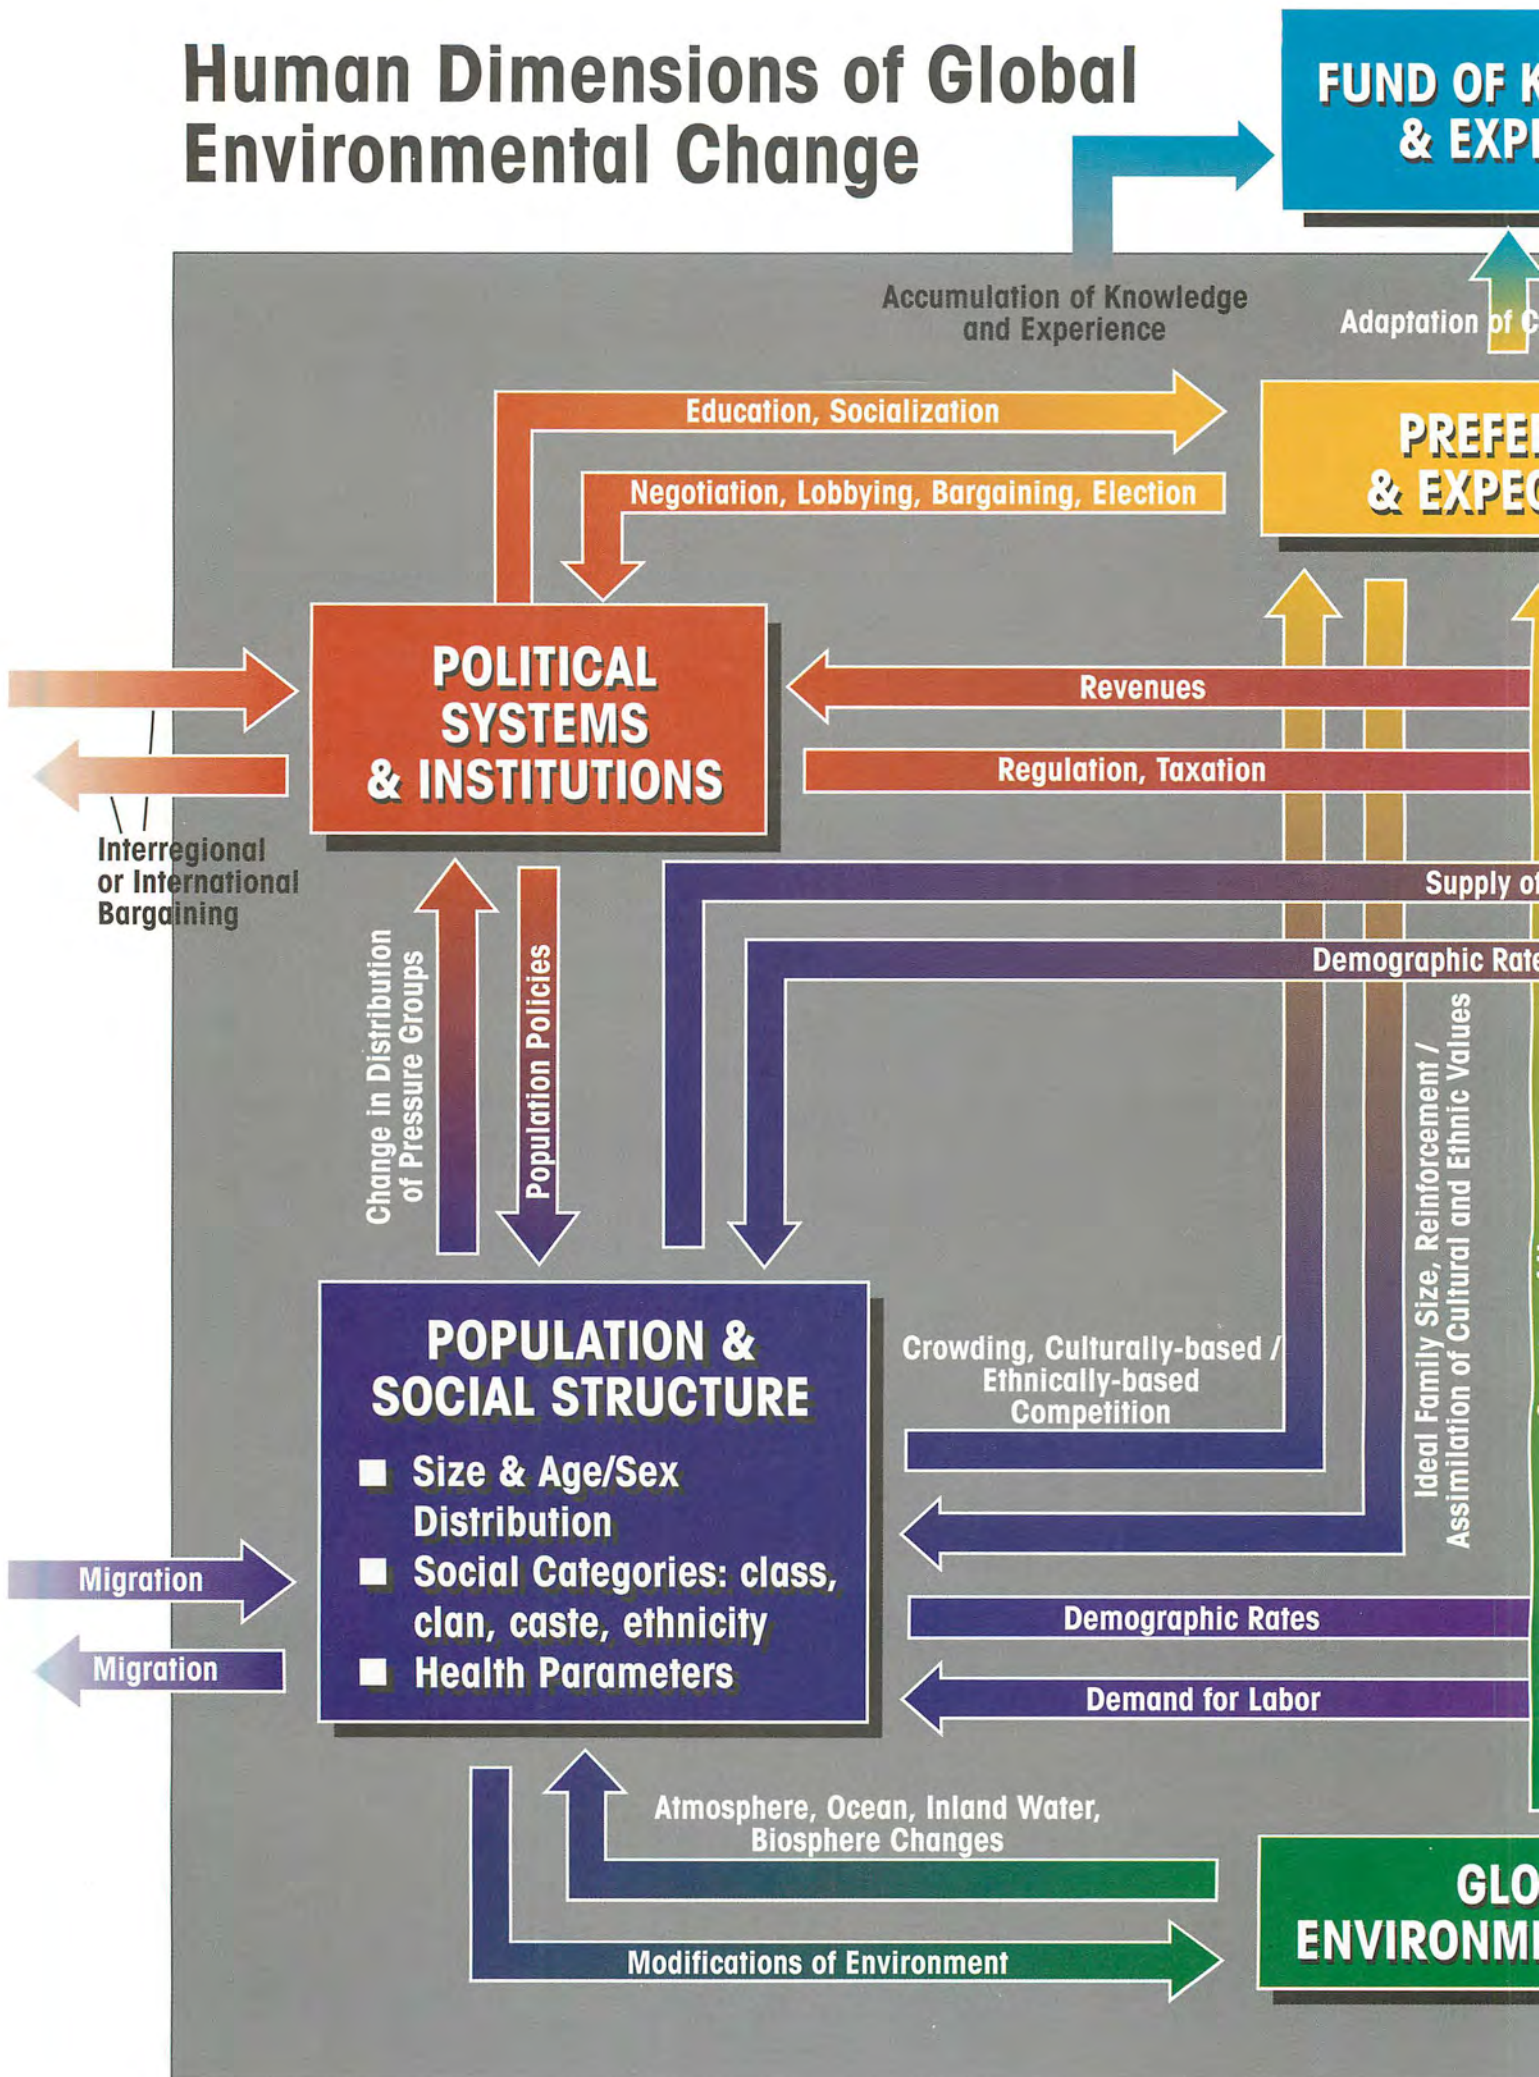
Human Dimensions of Global Environmental Change

FUND OF K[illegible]
& EXP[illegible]

Accumulation of Knowledge and Experience

Adaptation of C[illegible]

Education, Socialization

Negotiation, Lobbying, Bargaining, Election

PREFE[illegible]
& EXPE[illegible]

POLITICAL SYSTEMS & INSTITUTIONS

Revenues

Regulation, Taxation

Interregional or International Bargaining

Supply o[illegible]

Demographic Rat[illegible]

Change in Distribution of Pressure Groups

Population Policies

Ideal Family Size, Reinforcement / Assimilation of Cultural and Ethnic Values

POPULATION & SOCIAL STRUCTURE
■ Size & Age/Sex Distribution
■ Social Categories: class, clan, caste, ethnicity
■ Health Parameters

Crowding, Culturally-based / Ethnically-based Competition

Migration

Migration

Demographic Rates

Demand for Labor

Atmosphere, Ocean, Inland Water, Biosphere Changes

Modifications of Environment

GLO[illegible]
ENVIRONM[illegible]